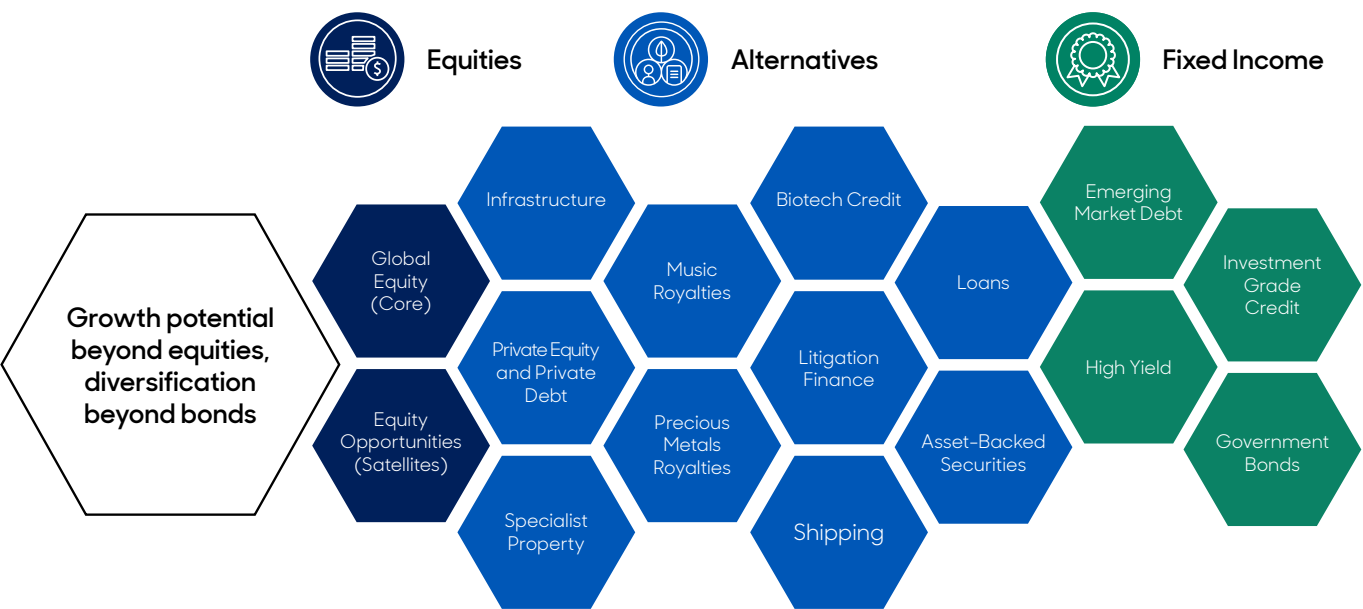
Equities

Alternatives

Fixed Income

Growth potential beyond equities, diversification beyond bonds

Global Equity (Core)

Equity Opportunities (Satellites)

Infrastructure

Private Equity and Private Debt

Specialist Property

Music Royalties

Precious Metals Royalties

Biotech Credit

Litigation Finance

Shipping

Loans

Asset-Backed Securities

Emerging Market Debt

High Yield

Investment Grade Credit

Government Bonds